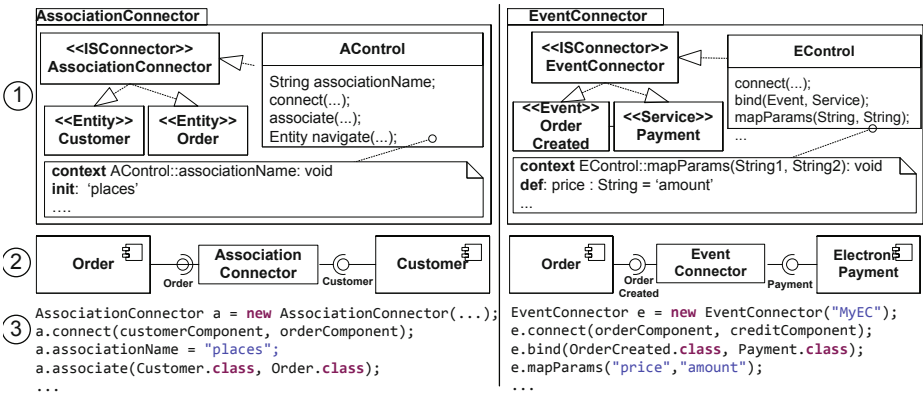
AssociationConnector

<<ISConnector>>
AssociationConnector

AControl

String associationName;
connect(...);
associate(...);
Entity navigate(...);

<<Entity>>
Customer

<<Entity>>
Order

context AControl::associationName: void
init: 'places'
....

1

EventConnector

<<ISConnector>>
EventConnector

EControl

connect(...);
bind(Event, Service);
mapParams(String, String);
...

<<Event>>
Order
Created

<<Service>>
Payment

context EControl::mapParams(String1, String2): void
def: price : String = 'amount'
...

2

Order

Association
Connector

Order

Customer

Customer

Order

Event
Connector

Order
Created

Payment

Electron
Payment

3

AssociationConnector a = new AssociationConnector(...);
a.connect(customerComponent, orderComponent);
a.associationName = "places";
a.associate(Customer.class, Order.class);
...

EventConnector e = new EventConnector("MyEC");
e.connect(orderComponent, creditComponent);
e.bind(OrderCreated.class, Payment.class);
e.mapParams("price","amount");
...